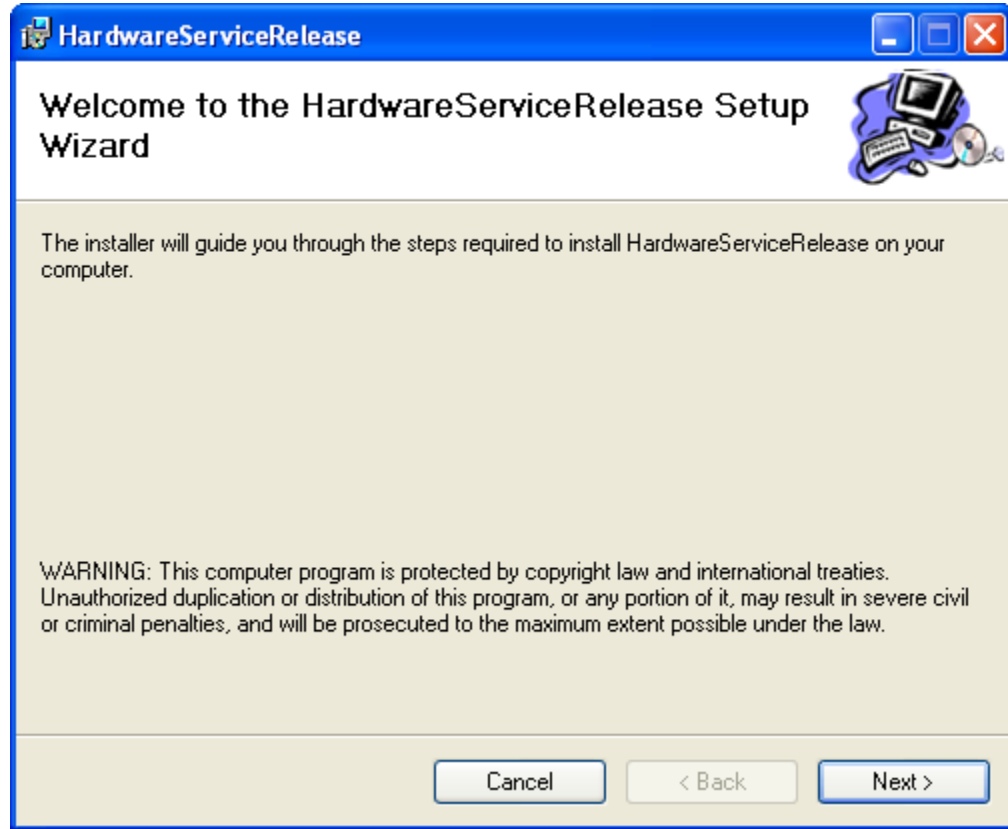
HardwareServiceRelease

Welcome to the HardwareServiceRelease Setup Wizard

The installer will guide you through the steps required to install HardwareServiceRelease on your computer.

WARNING: This computer program is protected by copyright law and international treaties. Unauthorized duplication or distribution of this program, or any portion of it, may result in severe civil or criminal penalties, and will be prosecuted to the maximum extent possible under the law.

Cancel
< Back
Next >